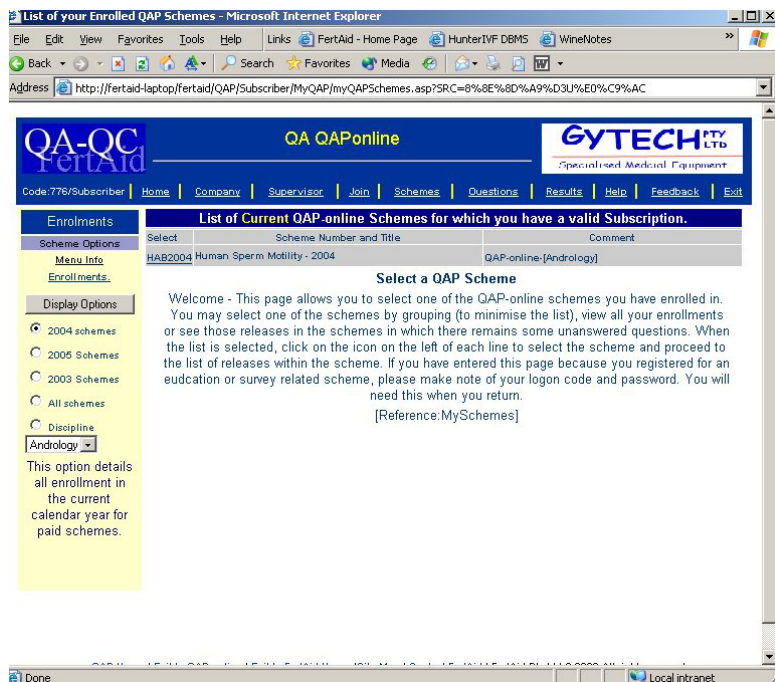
List of your Enrolled QAP Schemes - Microsoft Internet Explorer

File Edit View Favorites Tools Help Links FertAid - Home Page HunterIVF DBMS WineNotes

Back Search Favorites Media

Address http://fertaid-laptop/fertaid/QAP/Subscriber/MyQAP/myQAPSchemes.asp?SRC=8%8E%8D%A9%D3U%E0%C9%AC

QA-QC FertAid

QA QAPonline

GYTECH PTY LTD Specialised Medical Equipment

Code:776/Subscriber | Home | Company | Supervisor | Join | Schemes | Questions | Results | Help | Feedback | Exit

Enrolments

Scheme Options

Menu Info

Enrollments.

Display Options

2004 schemes

2005 Schemes

2003 Schemes

All schemes

Discipline

Andrology

This option details all enrollment in the current calendar year for paid schemes.

List of Current QAP-online Schemes for which you have a valid Subscription.

| Select | Scheme Number and Title | Comment |
|---|---|---|
| HAB2004 | Human Sperm Motility - 2004 | QAP-online-[Andrology] |

Select a QAP Scheme

Welcome - This page allows you to select one of the QAP-online schemes you have enrolled in. You may select one of the schemes by grouping (to minimise the list), view all your enrollments or see those releases in the schemes in which there remains some unanswered questions. When the list is selected, click on the icon on the left of each line to select the scheme and proceed to the list of releases within the scheme. If you have entered this page because you registered for an eudcation or survey related scheme, please make note of your logon code and password. You will need this when you return.

[Reference:MySchemes]

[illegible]

Done

Local intranet